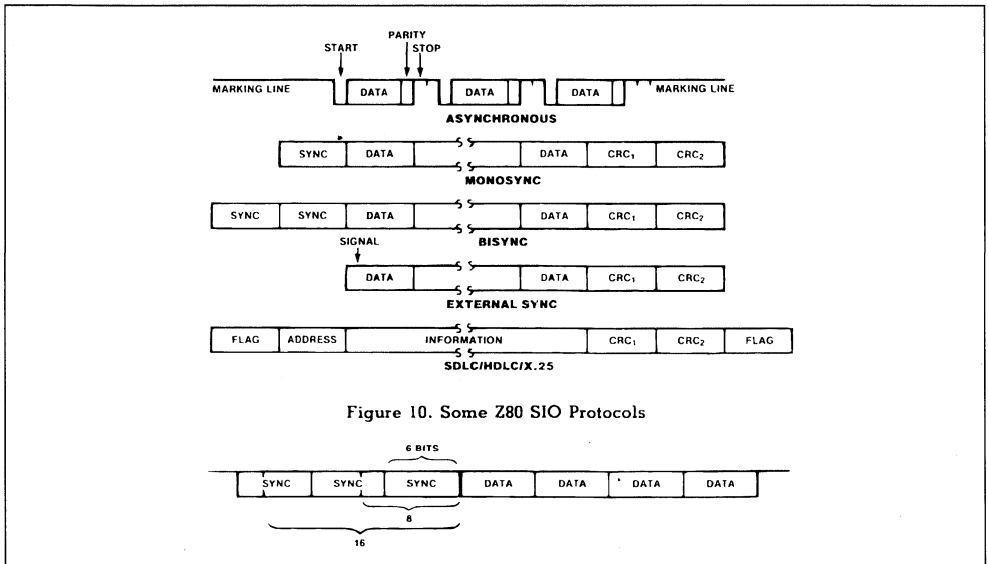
START

PARITY

STOP

MARKING LINE

DATA

DATA

DATA

MARKING LINE

ASYNCHRONOUS

SYNC

DATA

DATA

$CRC_1$

$CRC_2$

MONOSYNC

SYNC

SYNC

DATA

DATA

$CRC_1$

$CRC_2$

BISYNC

SIGNAL

DATA

DATA

$CRC_1$

$CRC_2$

EXTERNAL SYNC

FLAG

ADDRESS

INFORMATION

$CRC_1$

$CRC_2$

FLAG

SDLC/HDLC/X.25

Figure 10. Some Z80 SIO Protocols

6 BITS

SYNC

SYNC

SYNC

DATA

DATA

DATA

DATA

8

16